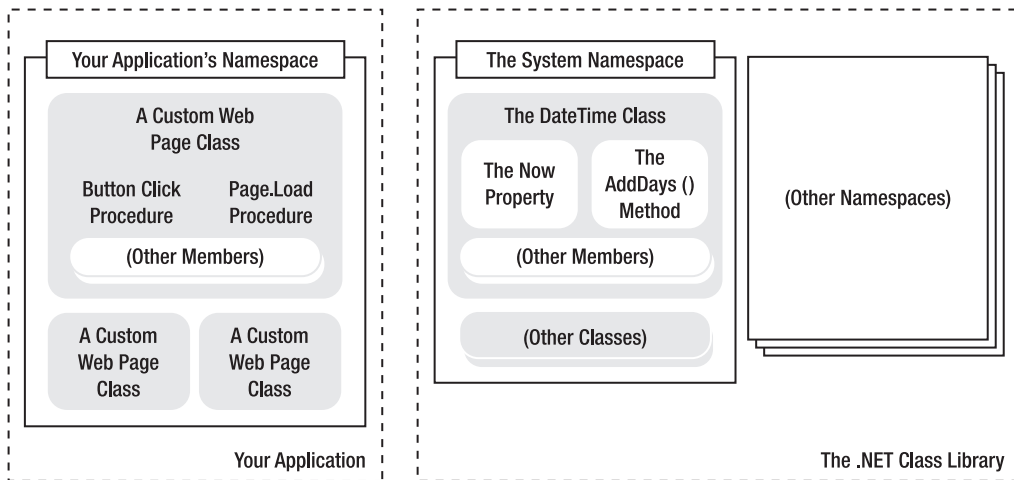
Your Application's Namespace

A Custom Web Page Class

Button Click Procedure

Page.Load Procedure

(Other Members)

A Custom Web Page Class

A Custom Web Page Class

Your Application

The System Namespace

The DateTime Class

The Now Property

The AddDays () Method

(Other Members)

(Other Classes)

(Other Namespaces)

The .NET Class Library